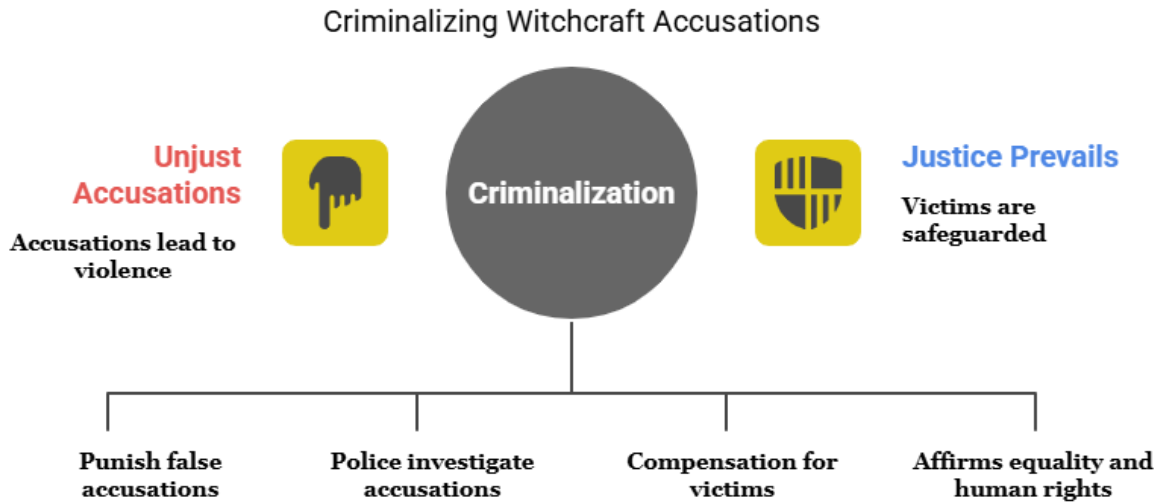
Criminalizing Witchcraft Accusations

Unjust Accusations

Accusations lead to violence

Criminalization

Justice Prevails

Victims are safeguarded

Punish false accusations

Police investigate accusations

Compensation for victims

Affirms equality and human rights